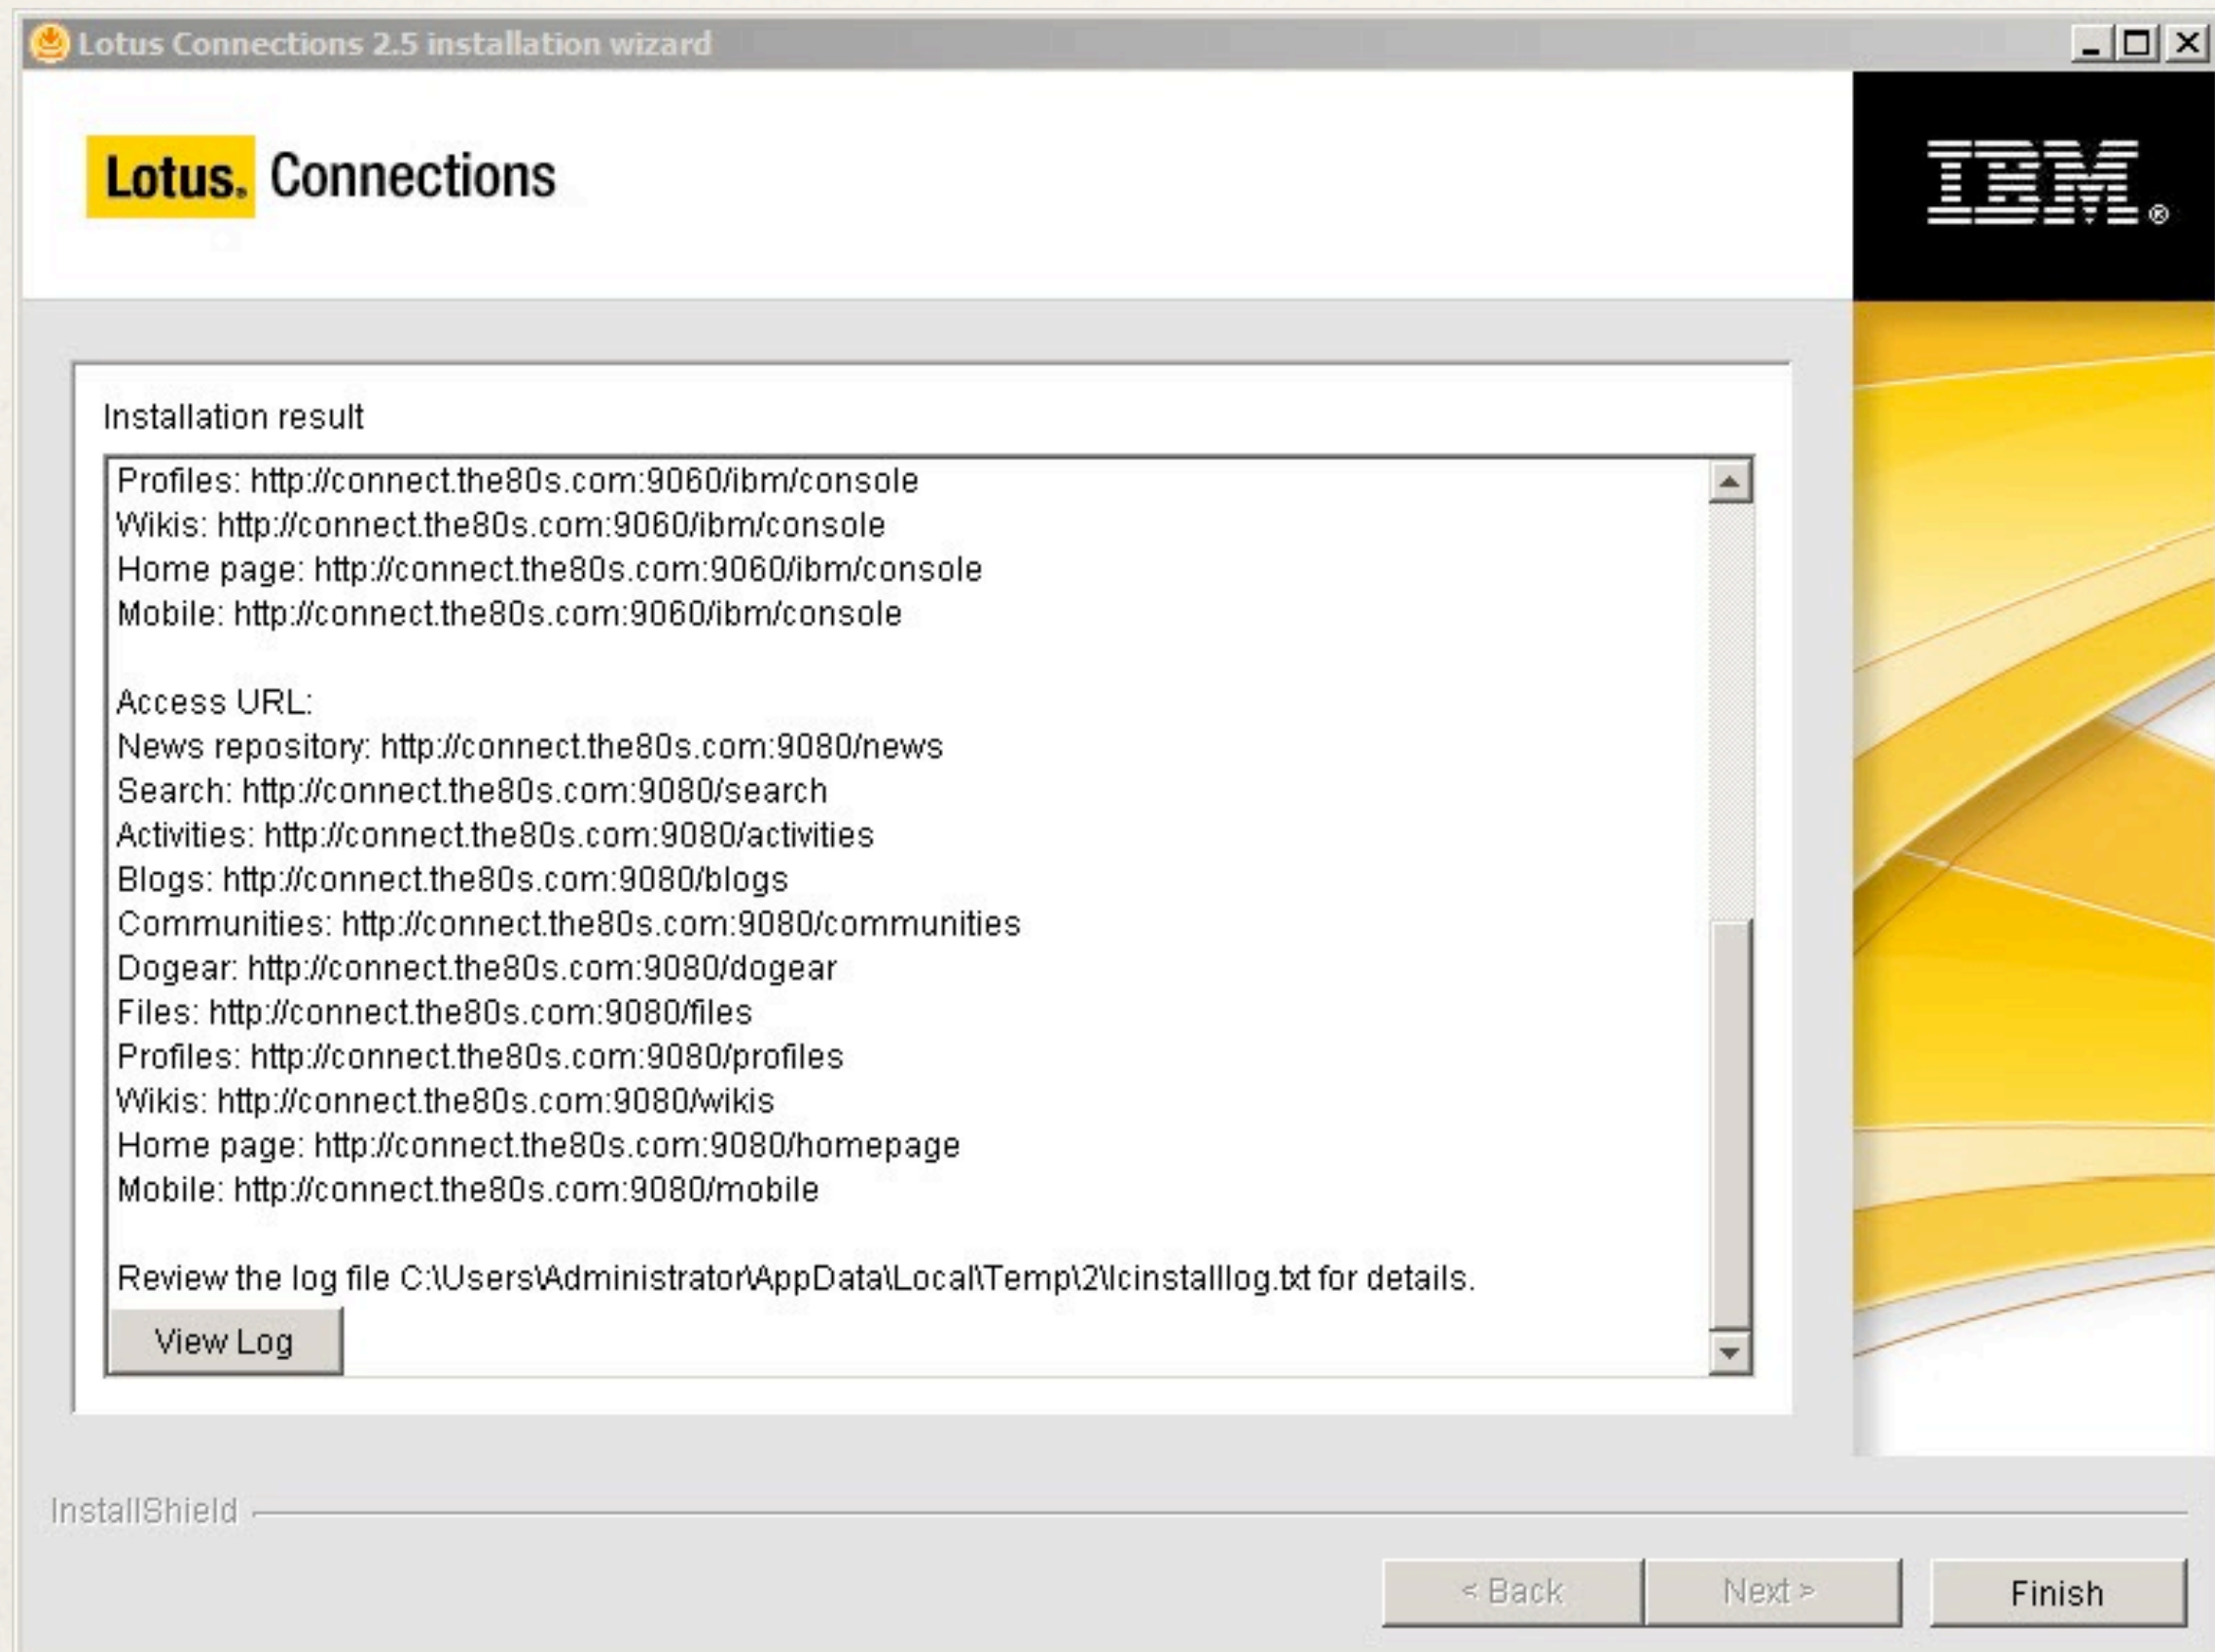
Lotus Connections 2.5 installation wizard

Lotus. Connections

IBM.

Installation result

Profiles: http://connect.the80s.com:9060/ibm/console
Wikis: http://connect.the80s.com:9060/ibm/console
Home page: http://connect.the80s.com:9060/ibm/console
Mobile: http://connect.the80s.com:9060/ibm/console

Access URL:
News repository: http://connect.the80s.com:9080/news
Search: http://connect.the80s.com:9080/search
Activities: http://connect.the80s.com:9080/activities
Blogs: http://connect.the80s.com:9080/blogs
Communities: http://connect.the80s.com:9080/communities
Dogear: http://connect.the80s.com:9080/dogear
Files: http://connect.the80s.com:9080/files
Profiles: http://connect.the80s.com:9080/profiles
Wikis: http://connect.the80s.com:9080/wikis
Home page: http://connect.the80s.com:9080/homepage
Mobile: http://connect.the80s.com:9080/mobile

Review the log file C:\Users\Administrator\AppData\Local\Temp\2\lcinstalllog.txt for details.

View Log

InstallShield

< Back

Next >

Finish